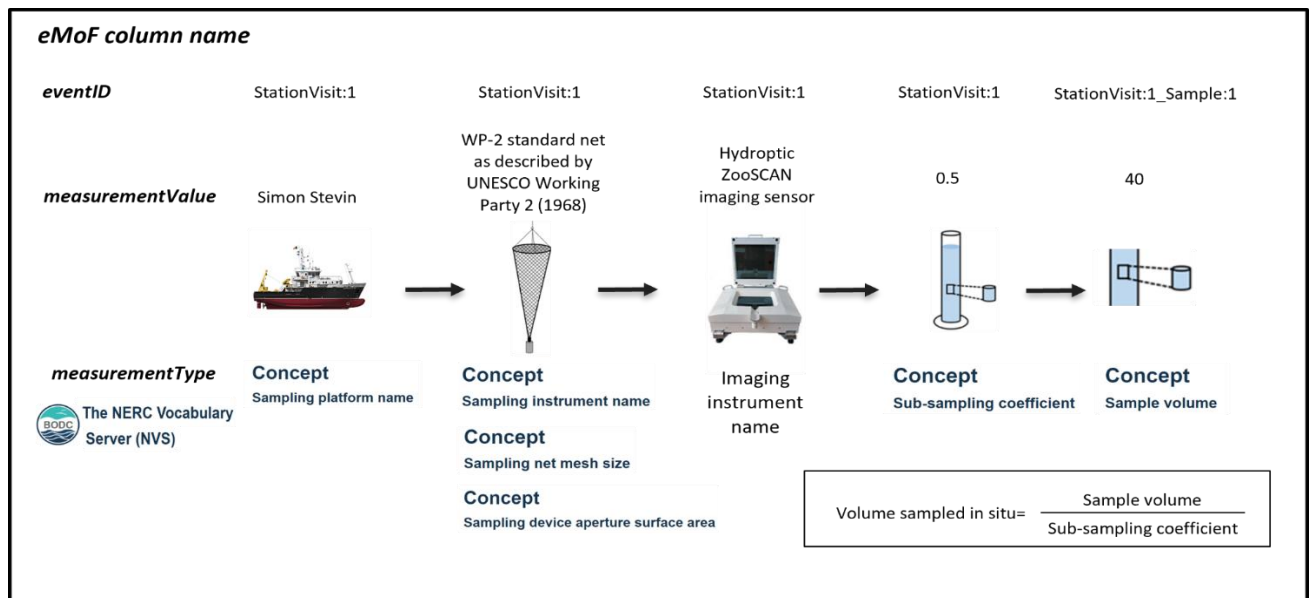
eMoF column name

eventID StationVisit:1 StationVisit:1 StationVisit:1 StationVisit:1 StationVisit:1_Sample:1

measurementValue Simon Stevin

WP-2 standard net as described by UNESCO Working Party 2 (1968)

Hydroptic ZooSCAN imaging sensor

0.5

40

measurementType

BODC The NERC Vocabulary Server (NVS)

Concept
Sampling platform name

Concept
Sampling instrument name

Concept
Sampling net mesh size

Concept
Sampling device aperture surface area

Imaging instrument name

Concept
Sub-sampling coefficient

Concept
Sample volume

Volume sampled in situ= $\frac{\text{Sample volume}}{\text{Sub-sampling coefficient}}$